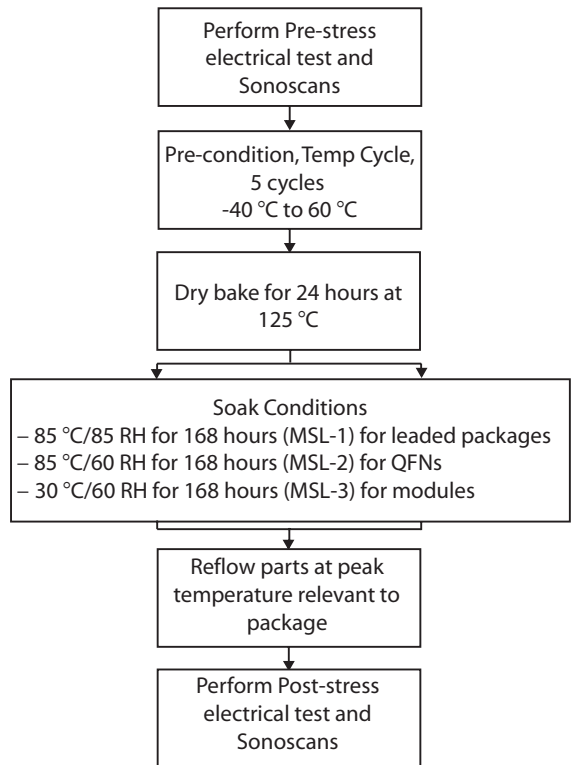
Perform Pre-stress electrical test and Sonoscans

Pre-condition, Temp Cycle, 5 cycles -40 °C to 60 °C

Dry bake for 24 hours at 125 °C

Soak Conditions
– 85 °C/85 RH for 168 hours (MSL-1) for leaded packages
– 85 °C/60 RH for 168 hours (MSL-2) for QFNs
– 30 °C/60 RH for 168 hours (MSL-3) for modules

Reflow parts at peak temperature relevant to package

Perform Post-stress electrical test and Sonoscans